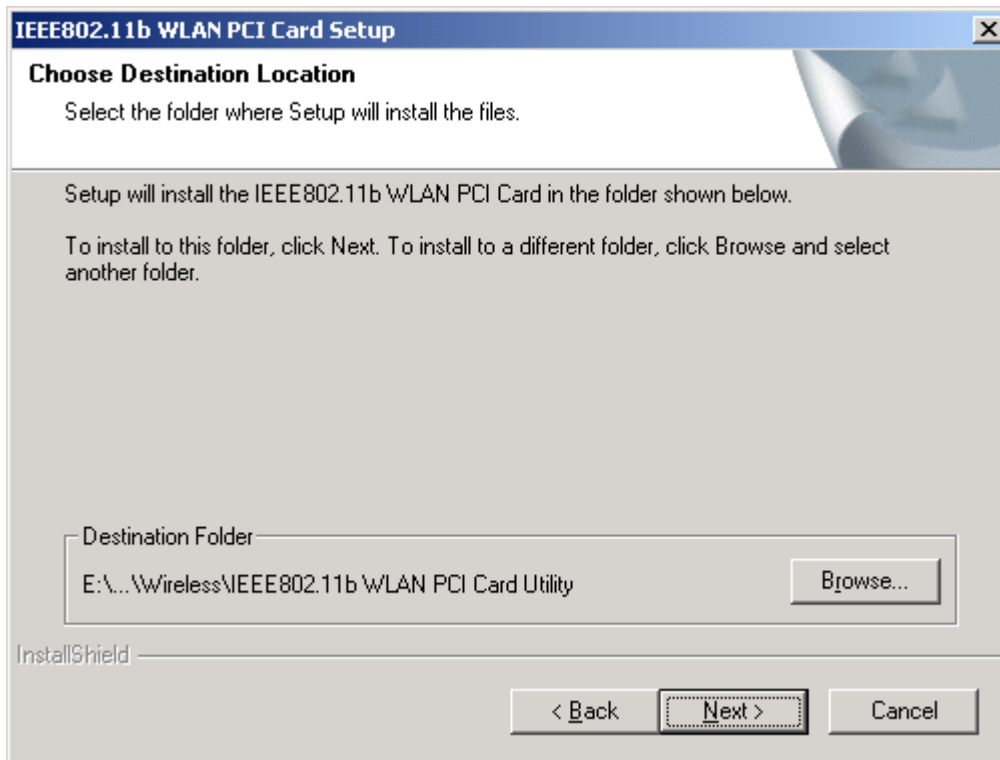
IEEE802.11b WLAN PCI Card Setup

X

Choose Destination Location

Select the folder where Setup will install the files.

Setup will install the IEEE802.11b WLAN PCI Card in the folder shown below.

To install to this folder, click Next. To install to a different folder, click Browse and select another folder.

Destination Folder

E:\...\Wireless\IEEE802.11b WLAN PCI Card Utility

Browse...

InstallShield

< Back

Next >

Cancel